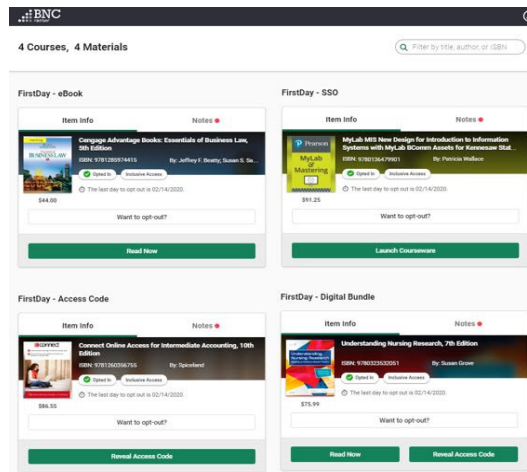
BNC

4 Courses, 4 Materials

Filter by title, author, or ISBN

FirstDay - eBook

Item Info

Notes

Cengage Advantage Books: Essentials of Business Law, 5th Edition

ISBN: 9781285974415

By: Jeffrey F. Beatty; Susan S. Sa...

Opted In

Inclusive Access

The last day to opt out is 02/14/2020.

$44.00

Want to opt-out?

Read Now

FirstDay - SSO

Item Info

Notes

MyLab MIS New Design for Introduction to Information Systems with MyLab BComm Assets for Kennesaw Stat...

ISBN: 9780136479901

By: Patricia Wallace

Opted In

Inclusive Access

The last day to opt out is 02/14/2020.

$91.25

Want to opt-out?

Launch Courseware

FirstDay - Access Code

Item Info

Notes

Connect Online Access for Intermediate Accounting, 10th Edition

ISBN: 9781260356755

By: Spiceland

Opted In

Inclusive Access

The last day to opt out is 02/14/2020.

$86.55

Want to opt-out?

Reveal Access Code

FirstDay - Digital Bundle

Item Info

Notes

Understanding Nursing Research, 7th Edition

ISBN: 9780323532051

By: Susan Grove

Opted In

Inclusive Access

The last day to opt out is 02/14/2020.

$75.99

Want to opt-out?

Read Now

Reveal Access Code